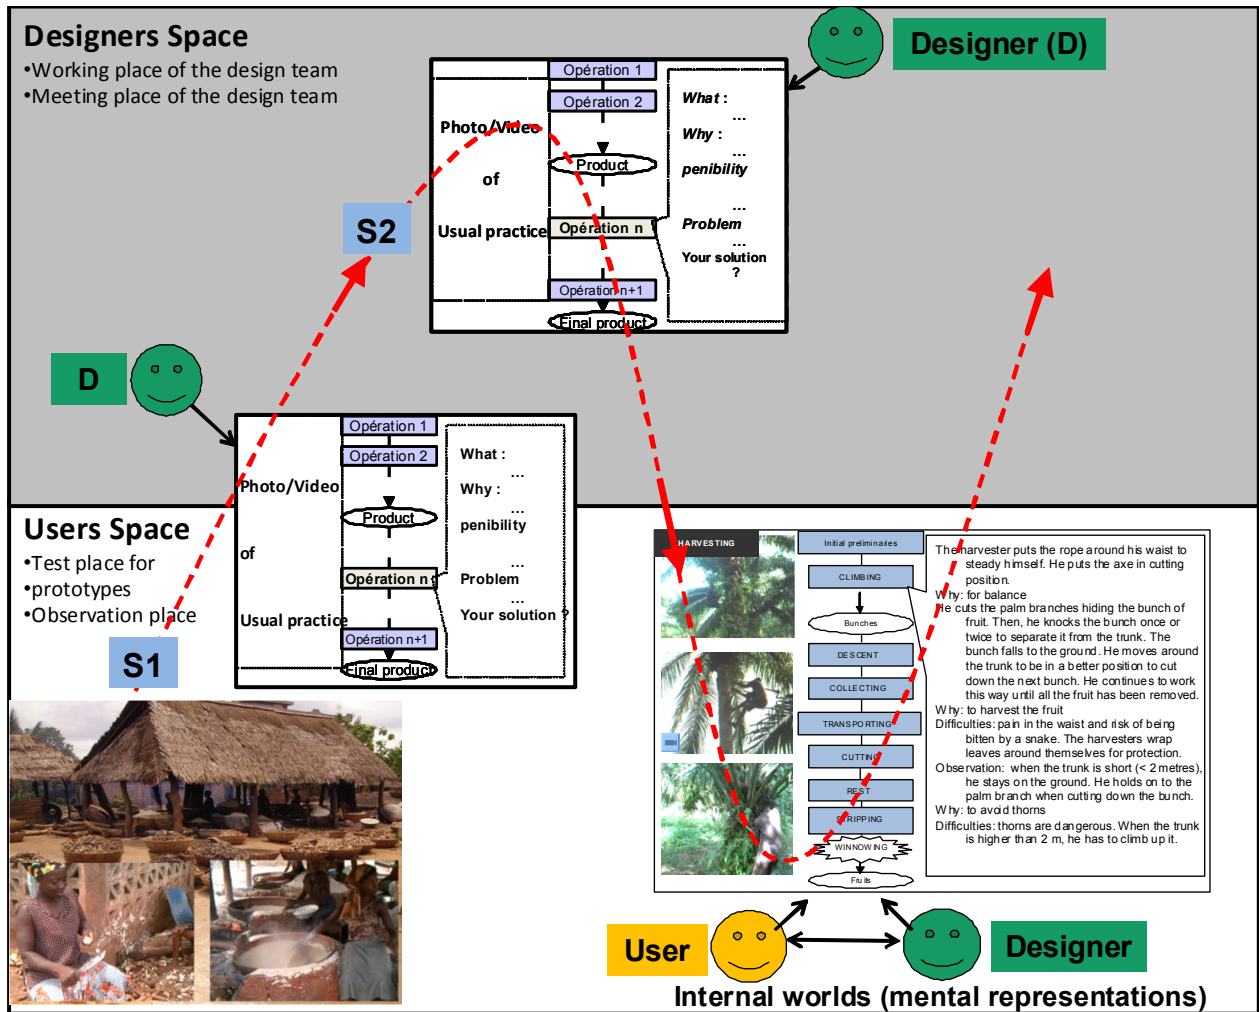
Designers Space
•Working place of the design team
•Meeting place of the design team

Designer (D)

Photo/Video of Usual practice

Opération 1
Opération 2
Product
Opération n
Opération n+1
Final product

What : ...
Why : ...
penibility ...
Problem ...
Your solution ?

S2

D

Photo/Video of Usual practice

Opération 1
Opération 2
Product
Opération n
Opération n+1
Final product

What : ...
Why : ...
penibility ...
Problem ...
Your solution ?

Users Space
•Test place for
•prototypes
•Observation place

S1

HARVESTING

Initial preliminaries
CLIMBING
Bunches
DESCENT
COLLECTING
TRANSPORTING
CUTTING
REST
STRIPPING
WINNOWING
Fruits

The harvester puts the rope around his waist to steady himself. He puts the axe in cutting position.
Why: for balance
He cuts the palm branches hiding the bunch of fruit. Then, he knocks the bunch once or twice to separate it from the trunk. The bunch falls to the ground. He moves around the trunk to be in a better position to cut down the next bunch. He continues to work this way until all the fruit has been removed.
Why: to harvest the fruit
Difficulties: pain in the waist and risk of being bitten by a snake. The harvesters wrap leaves around themselves for protection.
Observation: when the trunk is short (< 2 metres), he stays on the ground. He holds on to the palm branch when cutting down the bunch.
Why: to avoid thorns
Difficulties: thorns are dangerous. When the trunk is higher than 2 m, he has to climb up it.

User

Designer

Internal worlds (mental representations)